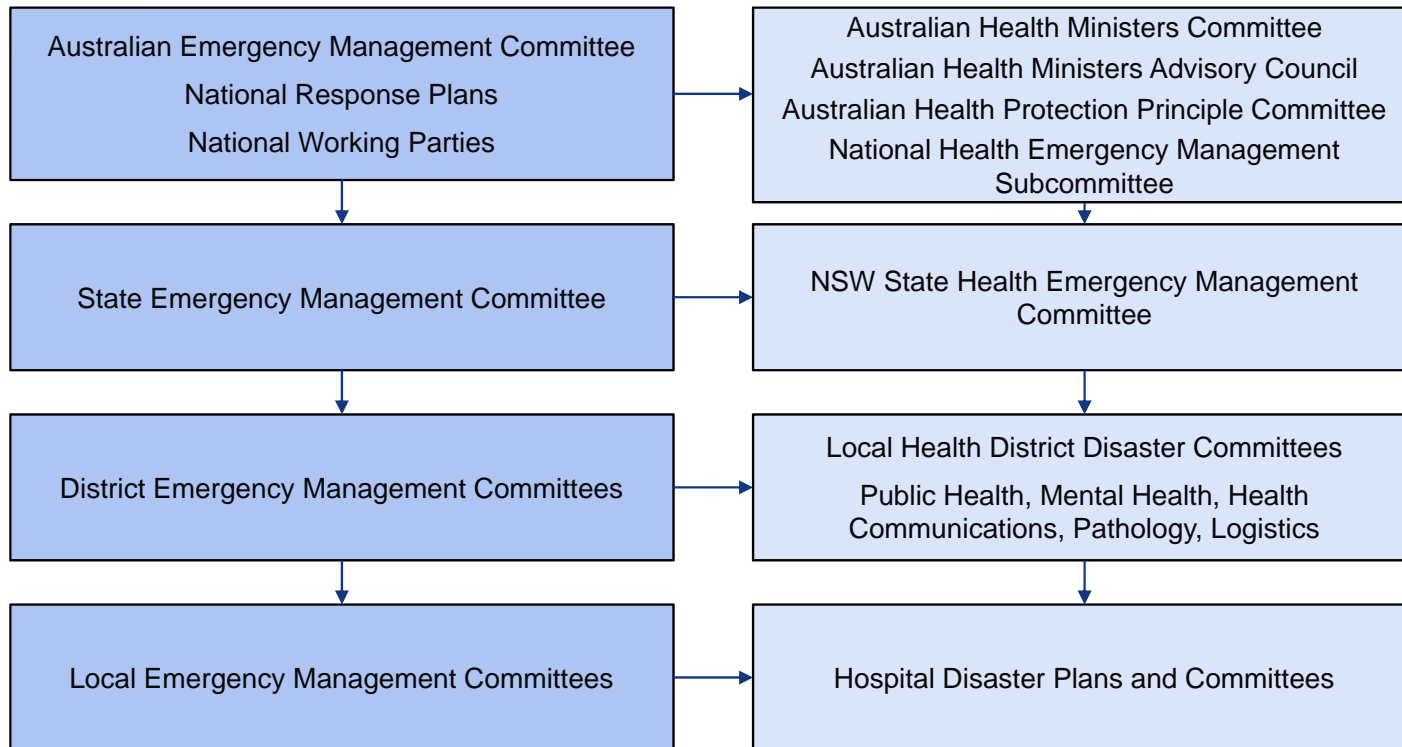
Australian Emergency Management Committee
National Response Plans
National Working Parties

Australian Health Ministers Committee
Australian Health Ministers Advisory Council
Australian Health Protection Principle Committee
National Health Emergency Management Subcommittee

State Emergency Management Committee

NSW State Health Emergency Management Committee

District Emergency Management Committees

Local Health District Disaster Committees
Public Health, Mental Health, Health Communications, Pathology, Logistics

Local Emergency Management Committees

Hospital Disaster Plans and Committees